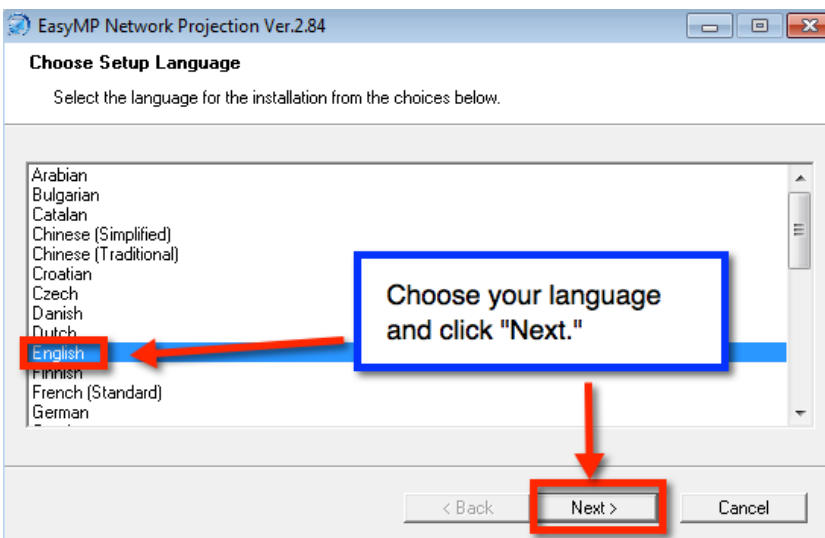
EasyMP Network Projection Ver.2.84

Choose Setup Language

Select the language for the installation from the choices below.

Arabian
Bulgarian
Catalan
Chinese (Simplified)
Chinese (Traditional)
Croatian
Czech
Danish
Dutch
English
Finnish
French (Standard)
German

Choose your language and click "Next."

< Back
Next >
Cancel